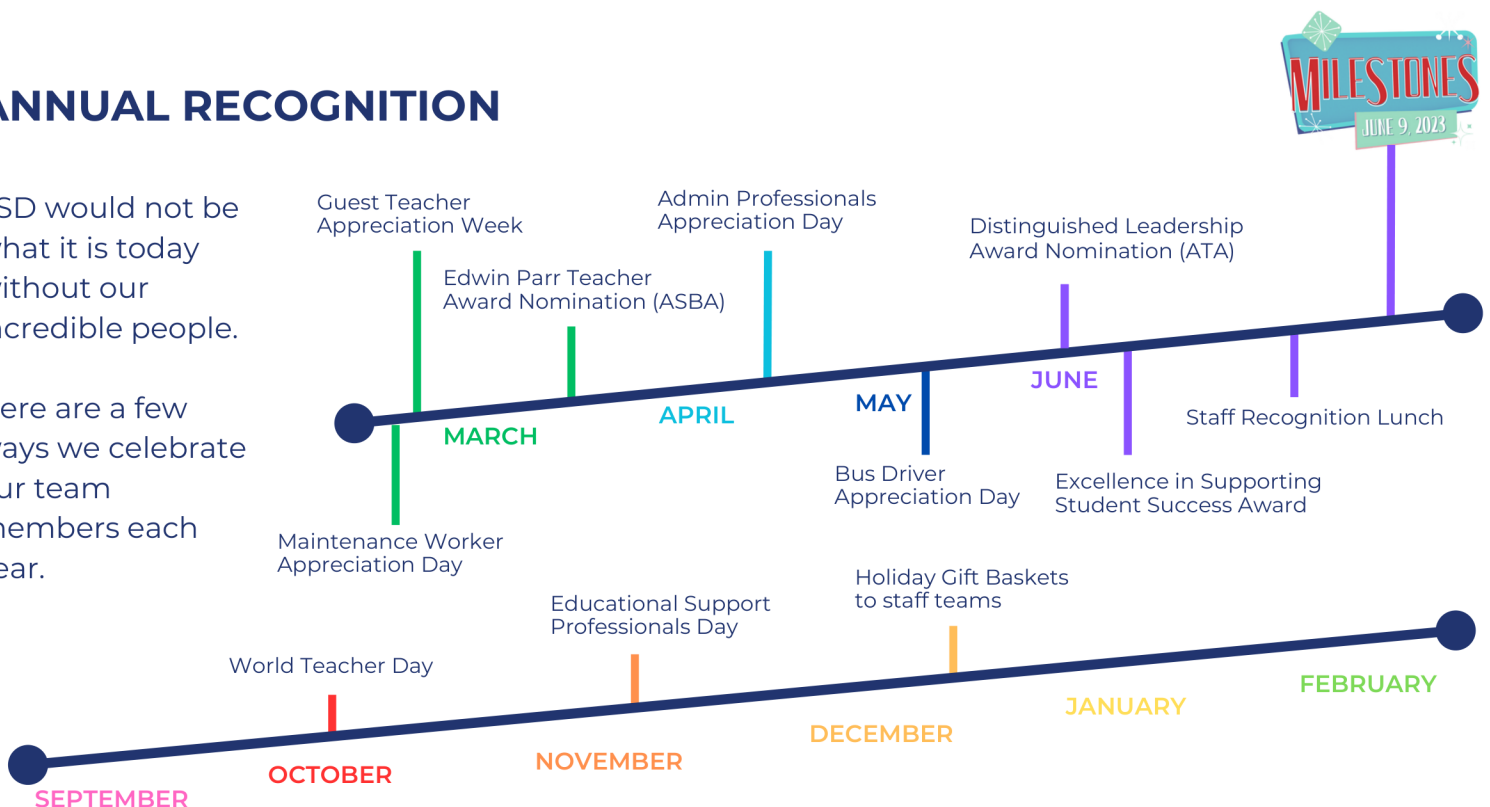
ANNUAL RECOGNITION

SD would not be hat it is today ithout our ncredible people.

ere are a few ays we celebrate ur team members each ear.

MILESTONES
JUNE 9, 2023

Guest Teacher Appreciation Week

Edwin Parr Teacher Award Nomination (ASBA)

Admin Professionals Appreciation Day

Distinguished Leadership Award Nomination (ATA)

MARCH

APRIL

MAY

JUNE

Staff Recognition Lunch

Maintenance Worker Appreciation Day

Bus Driver Appreciation Day

Excellence in Supporting Student Success Award

Holiday Gift Baskets to staff teams

Educational Support Professionals Day

World Teacher Day

SEPTEMBER

OCTOBER

NOVEMBER

DECEMBER

JANUARY

FEBRUARY